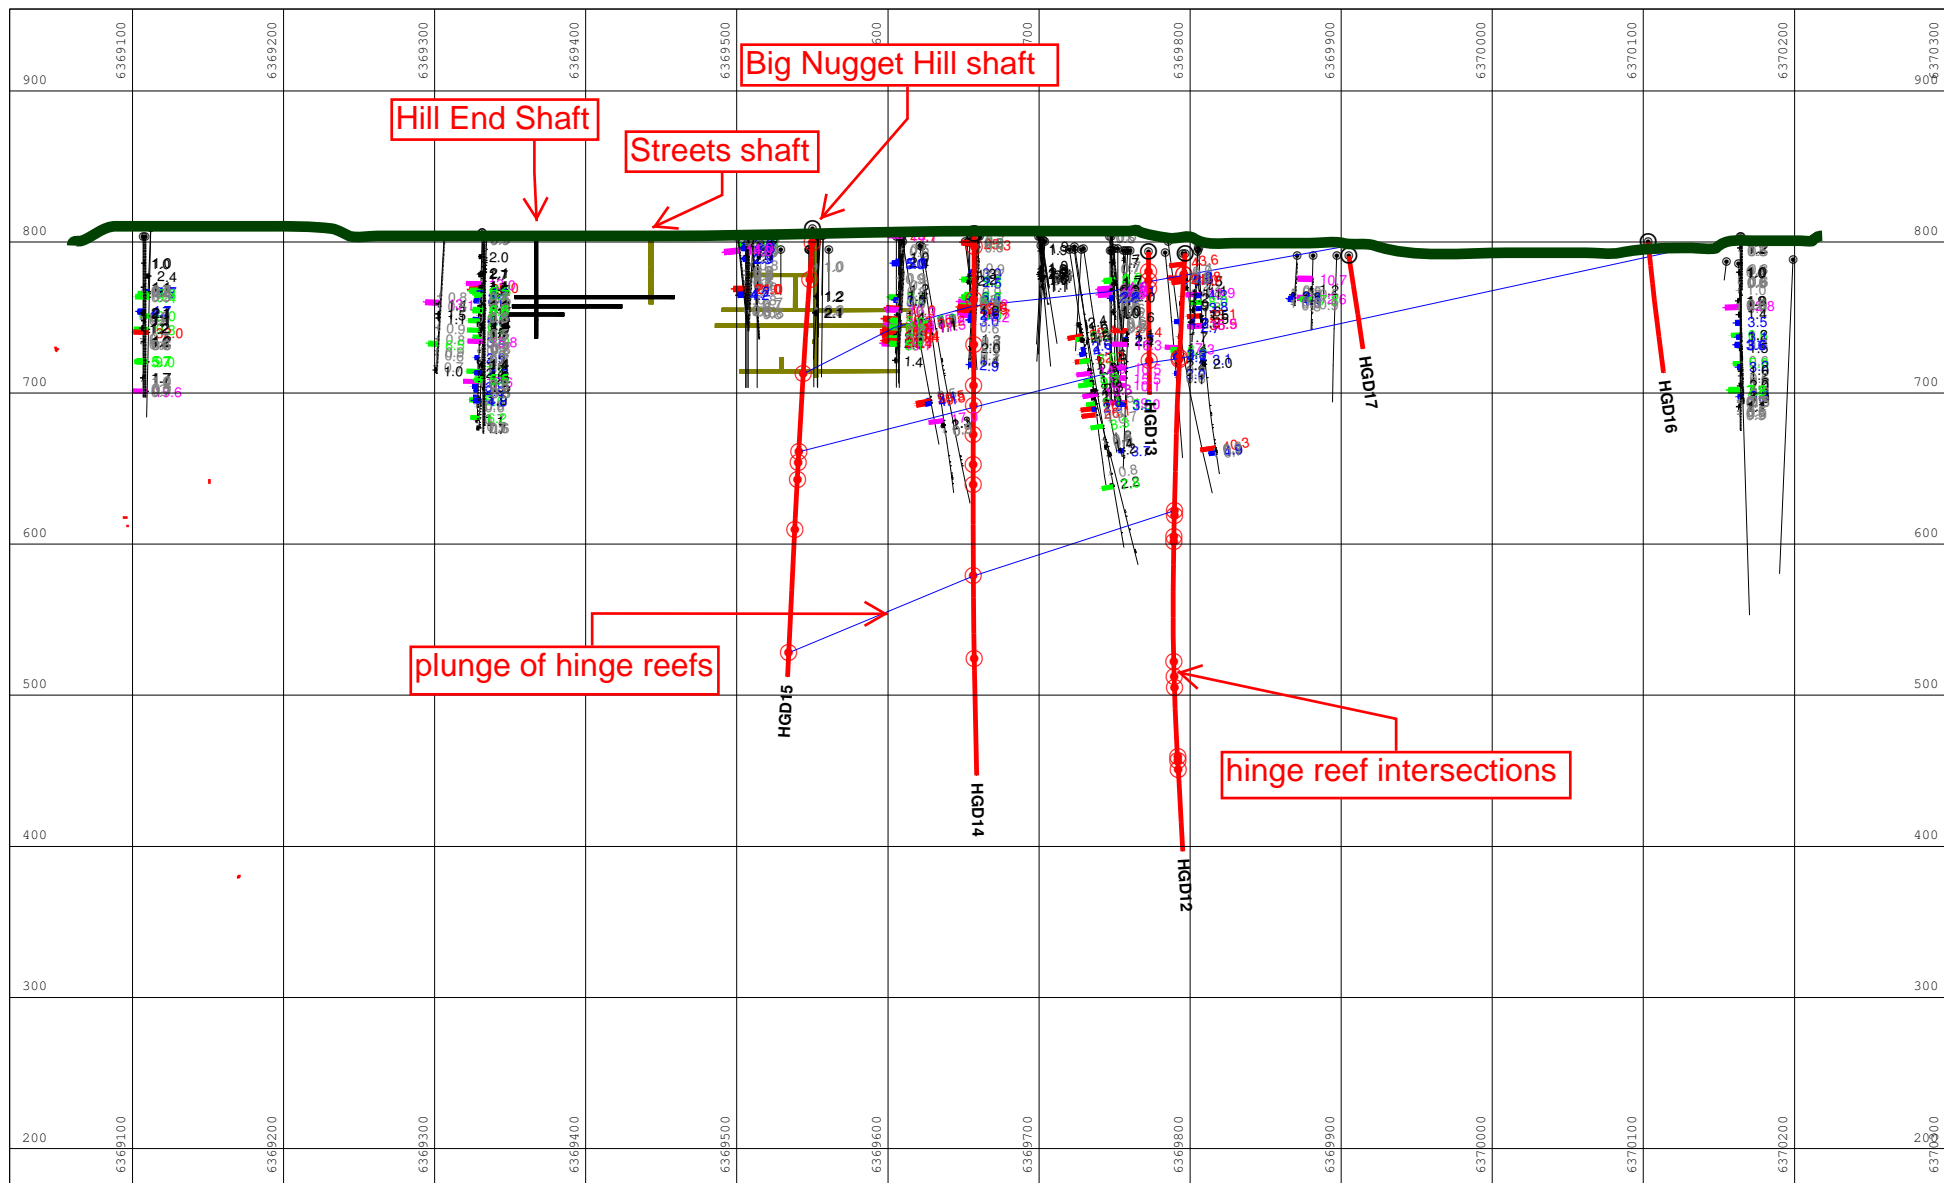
6369100 6369200 6369300 6369400 6369500 600 700 6369800 6369900 6370000 6370100 6370200 6370300

900
800
700
600
500
400
300
200

Big Nugget Hill shaft

Hill End Shaft

Streets shaft

HGD15

HGD14

HGD13

HGD12

HGD17

HGD16

plunge of hinge reefs

hinge reef intersections

6369100 6369200 6369300 6369400 6369500 6369600 6369700 6369800 6369900 6370000 6370100 6370200 6370300